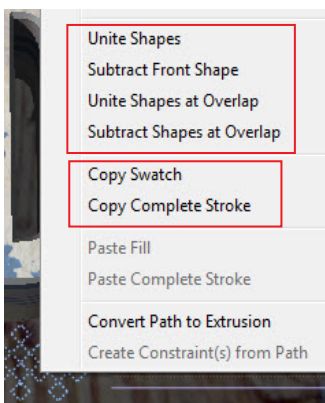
Unite Shapes
Subtract Front Shape
Unite Shapes at Overlap
Subtract Shapes at Overlap

Copy Swatch
Copy Complete Stroke

Paste Fill
Paste Complete Stroke

Convert Path to Extrusion
Create Constraint(s) from Path